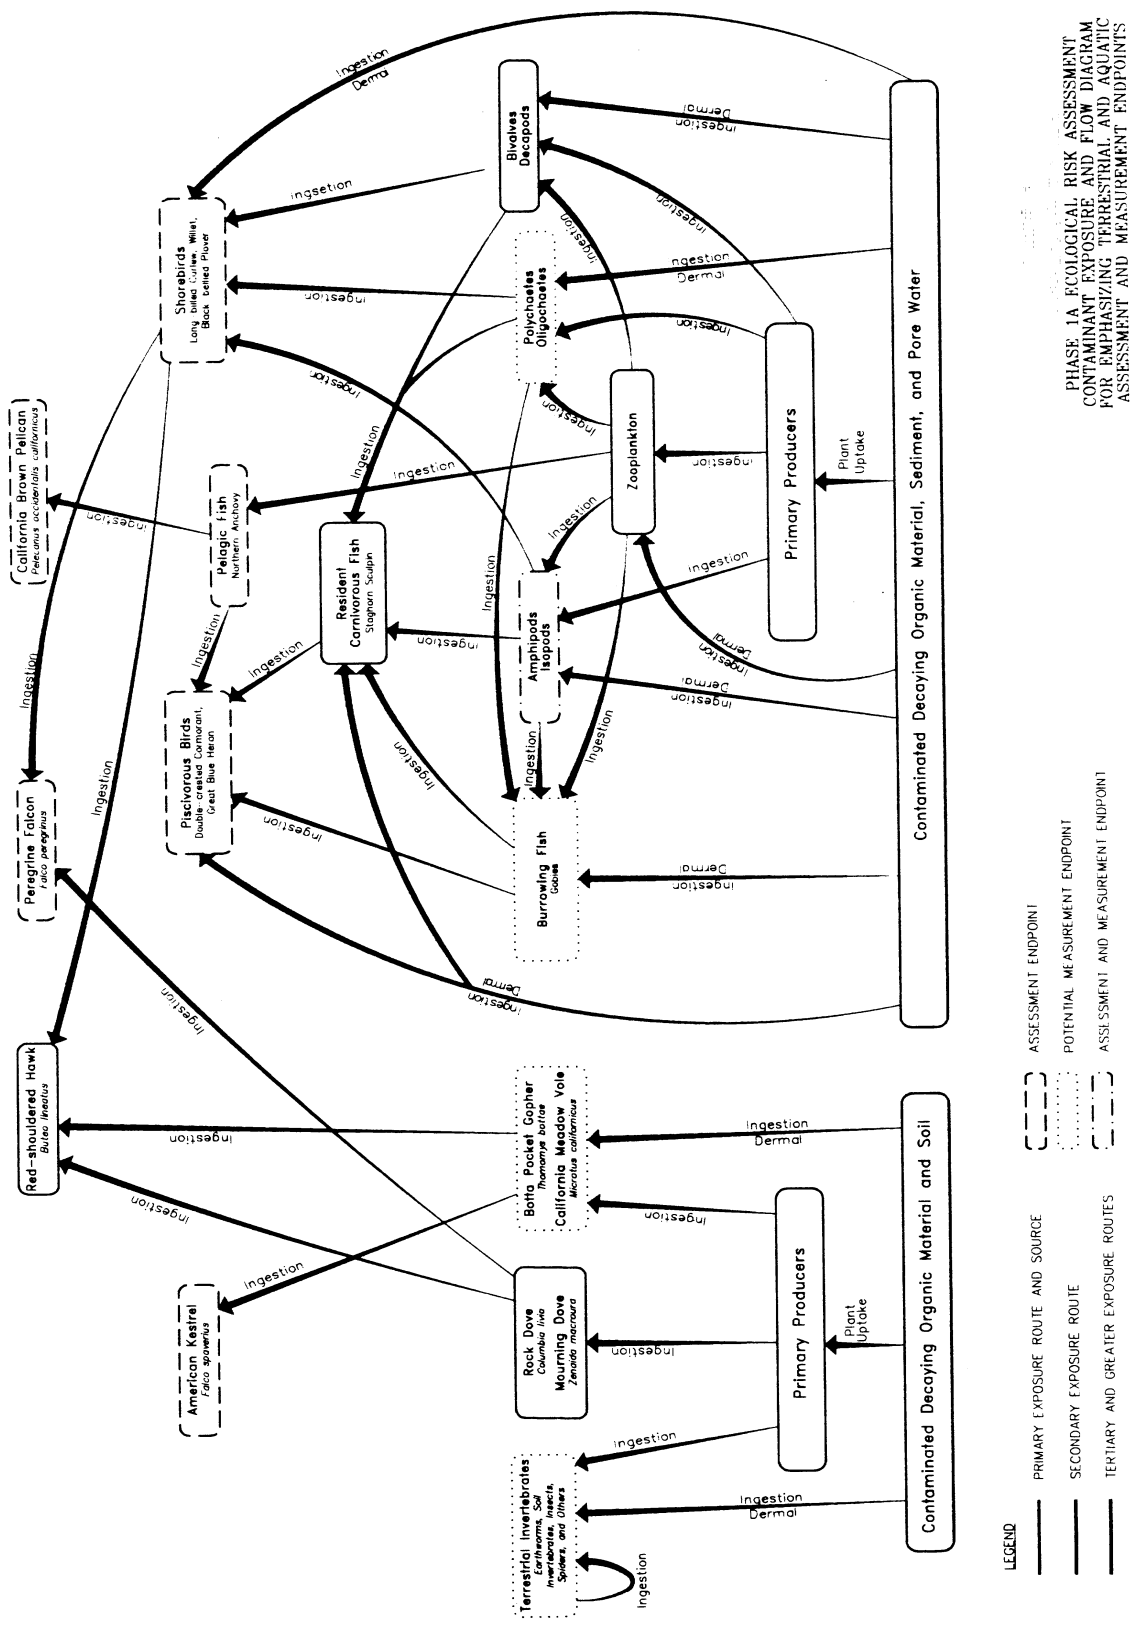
PHASE 1A ECOLOGICAL RISK ASSESSMENT CONTAMINANT EXPOSURE AND FLOW DIAGRAM FOR EMPHASIZING TERRESTRIAL AND AQUATIC ASSESSMENT AND MEASUREMENT ENDPOINTS

Contaminated Decaying Organic Material, Sediment, and Pore Water

Primary Producers

Plant Uptake

Zooplankton

Polychaetes Oligochaetes

Bivalves Decapods

Amphipods Isopods

Burrowing Fish Gobies

Resident Carnivorous Fish Staghorn Sculpin

Pelagic Fish Northern Anchovy

Shorebirds Long billed Curlew, Willet, Black bellied Plover

California Brown Pelican Pelecanus occidentalis californicus

Piscivorous Birds Double-crested Cormorant, Great Blue Heron

Peregrine Falcon Falco peregrinus

Red-shouldered Hawk Buteo lineatus

Ingestion Dermal

Ingestion

ingsetion

ngestion Dermal

Contaminated Decaying Organic Material and Soil

Primary Producers

Plant Uptake

Botta Pocket Gopher Thomomys bottae
California Meadow Vole Microtus californicus

Rock Dove Columbia livia
Mourning Dove Zenaida macroura

American Kestrel Falco sparverius

Terrestrial Invertebrates Earthworms, Soil Invertebrates, Insects, Spiders, and Others

Ingestion Dermal

Ingestion

LEGEND

PRIMARY EXPOSURE ROUTE AND SOURCE

SECONDARY EXPOSURE ROUTE

TERTIARY AND GREATER EXPOSURE ROUTES

ASSESSMENT ENDPOINT

POTENTIAL MEASUREMENT ENDPOINT

ASSESSMENT AND MEASUREMENT ENDPOINT